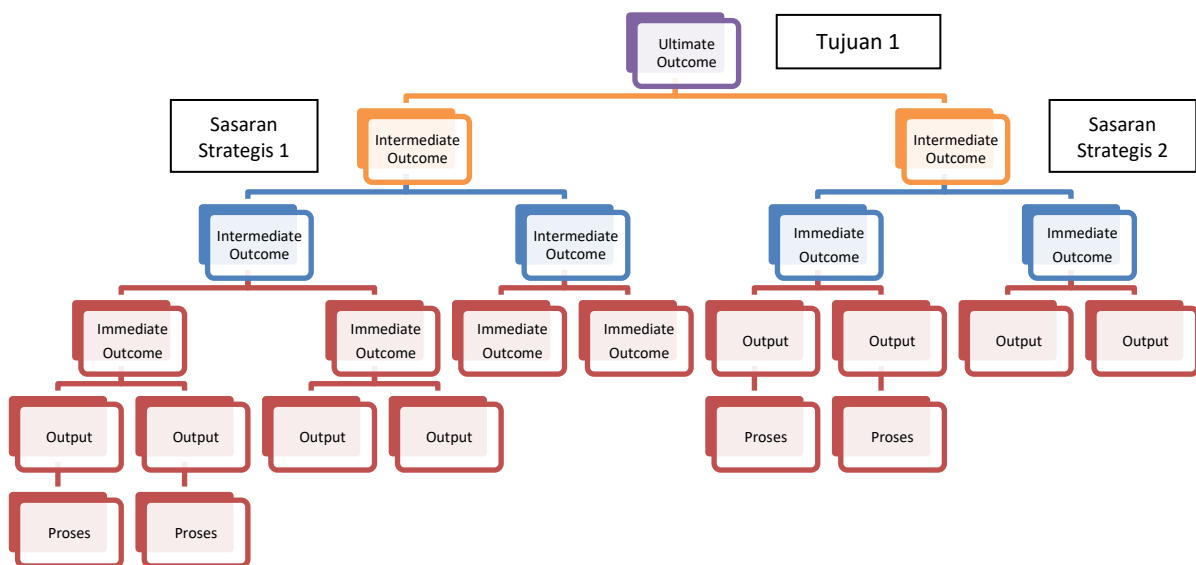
Ultimate Outcome

Tujuan 1

Sasaran Strategis 1

Intermediate Outcome

Intermediate Outcome

Sasaran Strategis 2

Intermediate Outcome

Intermediate Outcome

Immediate Outcome

Immediate Outcome

Immediate Outcome

Immediate Outcome

Immediate Outcome

Immediate Outcome

Output

Output

Output

Output

Output

Output

Output

Output

Proses

Proses

Proses

Proses